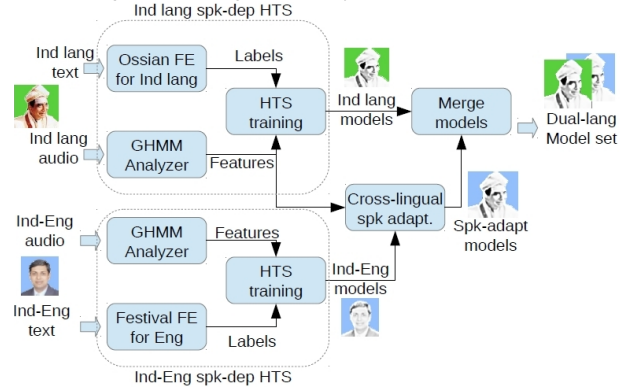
Ind lang spk-dep HTS

Ind lang text

Ossian FE for Ind lang

Labels

Ind lang audio

GHMM Analyzer

Features

HTS training

Ind lang models

Merge models

Dual-lang Model set

Cross-lingual spk adapt.

Spk-adapt models

Ind-Eng audio

GHMM Analyzer

Features

HTS training

Ind-Eng models

Ind-Eng text

Festival FE for Eng

Labels

Ind-Eng spk-dep HTS